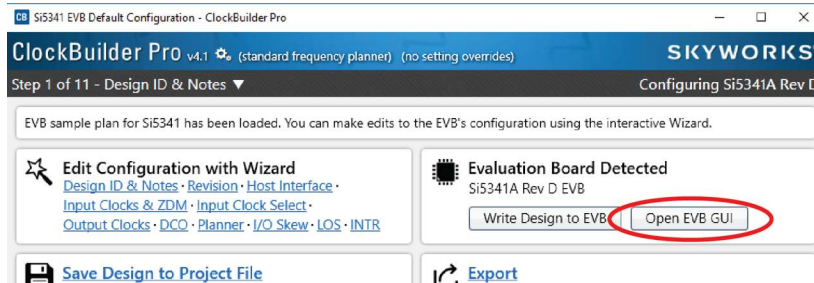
CB Si5341 EVB Default Configuration - ClockBuilder Pro

ClockBuilder Pro v4.1 (standard frequency planner) (no setting overrides)

SKYWORKS

Step 1 of 11 - Design ID & Notes ▼

Configuring Si5341A Rev D

EVB sample plan for Si5341 has been loaded. You can make edits to the EVB's configuration using the interactive Wizard.

Edit Configuration with Wizard
Design ID & Notes · Revision · Host Interface · Input Clocks & ZDM · Input Clock Select · Output Clocks · DCO · Planner · I/O Skew · LOS · INTR

Evaluation Board Detected
Si5341A Rev D EVB

Write Design to EVB

Open EVB GUI

Save Design to Project File

Export